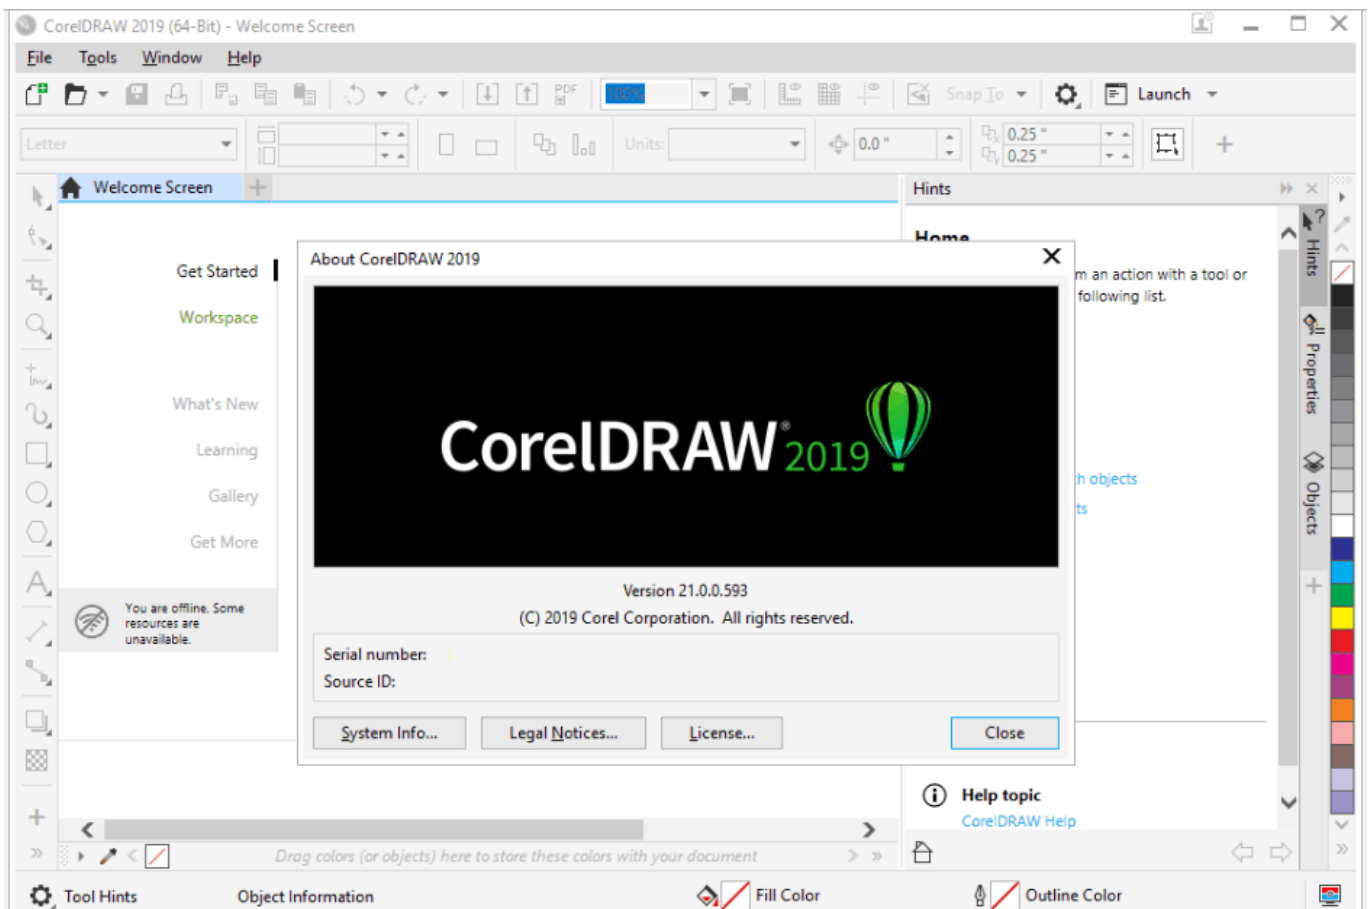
CorelDRAW 2019 (64-Bit) - Welcome Screen

File Tools Window Help

Snap To Launch

Letter

Units:

0.0 "

0.25 "
0.25 "

Welcome Screen

Hints

Home

Get Started
Workspace

What's New
Learning
Gallery
Get More

You are offline. Some resources are unavailable.

About CorelDRAW 2019

CorelDRAW 2019

Version 21.0.0.593
(C) 2019 Corel Corporation. All rights reserved.

Serial number:
Source ID:

System Info... Legal Notices... License... Close

m an action with a tool or following list.

h objects
ts

Help topic
CorelDRAW Help

Hints
Properties
Objects

Drag colors (or objects) here to store these colors with your document

Tool Hints Object Information Fill Color Outline Color